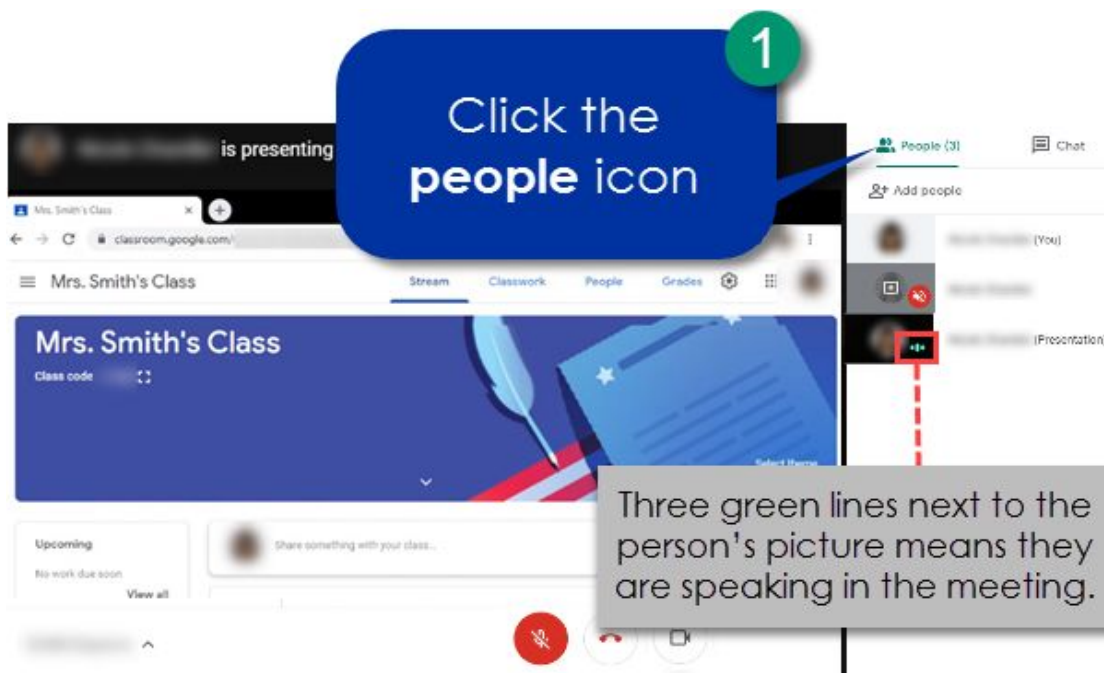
1

Click the **people** icon

is presenting

Mrs. Smith's Class

classroom.google.com/

Mrs. Smith's Class

Stream Classwork People Grades

Mrs. Smith's Class

Class code

Select theme

Upcoming

No work due soon

View all

Share something with your class...

People (3) Chat

Add people

(You)

(Presentation)

Three green lines next to the person's picture means they are speaking in the meeting.